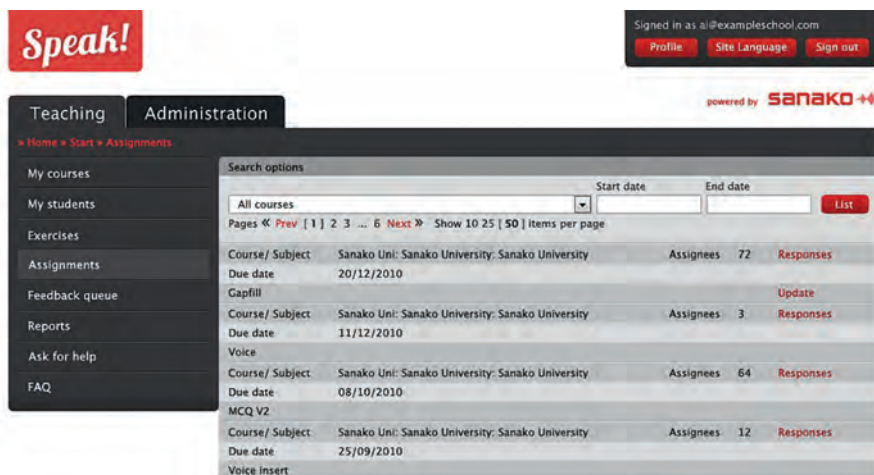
Speak!

Signed in as al@exampleschool.com

Profile Site Language Sign out

Teaching Administration

powered by SANAKO

» Home » Start » Assignments

My courses
My students
Exercises
Assignments
Feedback queue
Reports
Ask for help
FAQ

Search options

All courses

Start date End date

List

Pages « Prev [ 1 ] 2 3 ... 6 Next » Show 10 25 [ 50 ] items per page

| | | | | |
|---|---|---|---|---|
| Course/ Subject | Sanako Uni: Sanako University: Sanako University | Assignees | 72 | Responses |
| Due date | 20/12/2010 | | | |
| Gapfill | | | | Update |
| Course/ Subject | Sanako Uni: Sanako University: Sanako University | Assignees | 3 | Responses |
| Due date | 11/12/2010 | | | |
| Voice | | | | |
| Course/ Subject | Sanako Uni: Sanako University: Sanako University | Assignees | 64 | Responses |
| Due date | 08/10/2010 | | | |
| MCQ V2 | | | | |
| Course/ Subject | Sanako Uni: Sanako University: Sanako University | Assignees | 12 | Responses |
| Due date | 25/09/2010 | | | |
| Voice insert | | | | |